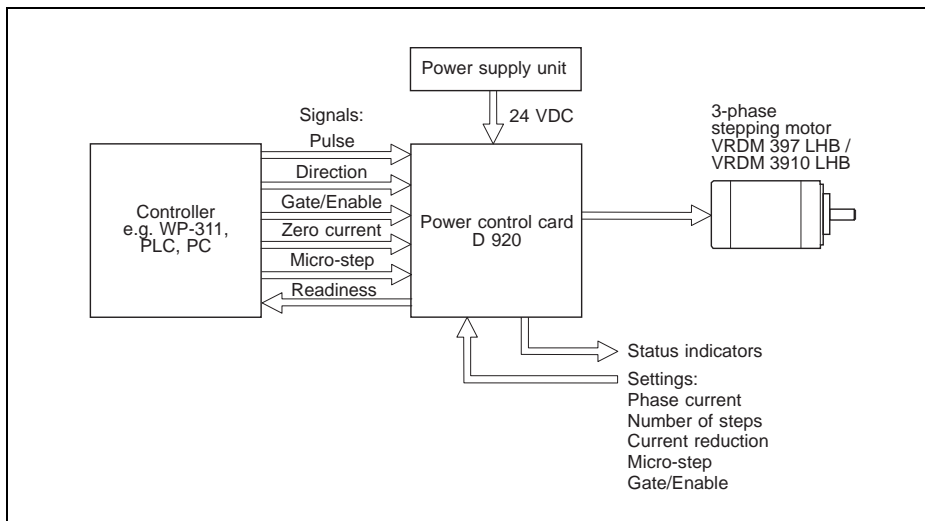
Power supply unit

24 VDC

Signals:

Pulse

Direction

Gate/Enable

Zero current

Micro-step

Readiness

Controller e.g. WP-311, PLC, PC

Power control card D 920

3-phase stepping motor VRDM 397 LHB / VRDM 3910 LHB

Status indicators

Settings:
Phase current
Number of steps
Current reduction
Micro-step
Gate/Enable